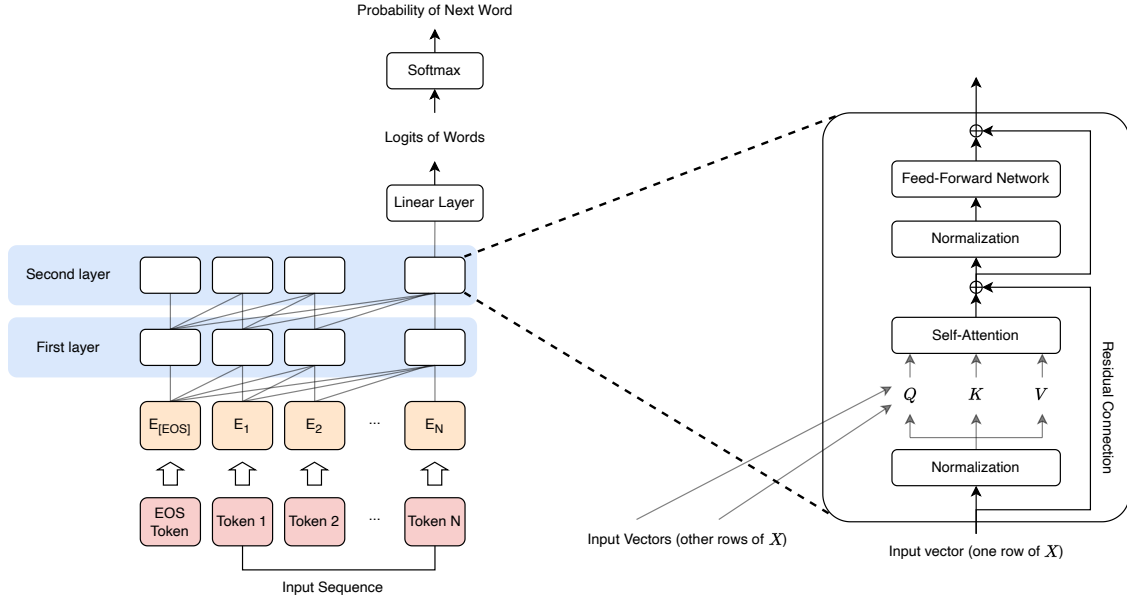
Probability of Next Word

Softmax

Logits of Words

Linear Layer

Second layer

First layer

$E_{[EOS]}$ $E_1$ $E_2$ ... $E_N$

EOS Token

Token 1

Token 2

...

Token N

Input Sequence

Feed-Forward Network

Normalization

Self-Attention

$Q$ $K$ $V$

Normalization

Residual Connection

Input Vectors (other rows of $X$)

Input vector (one row of $X$)